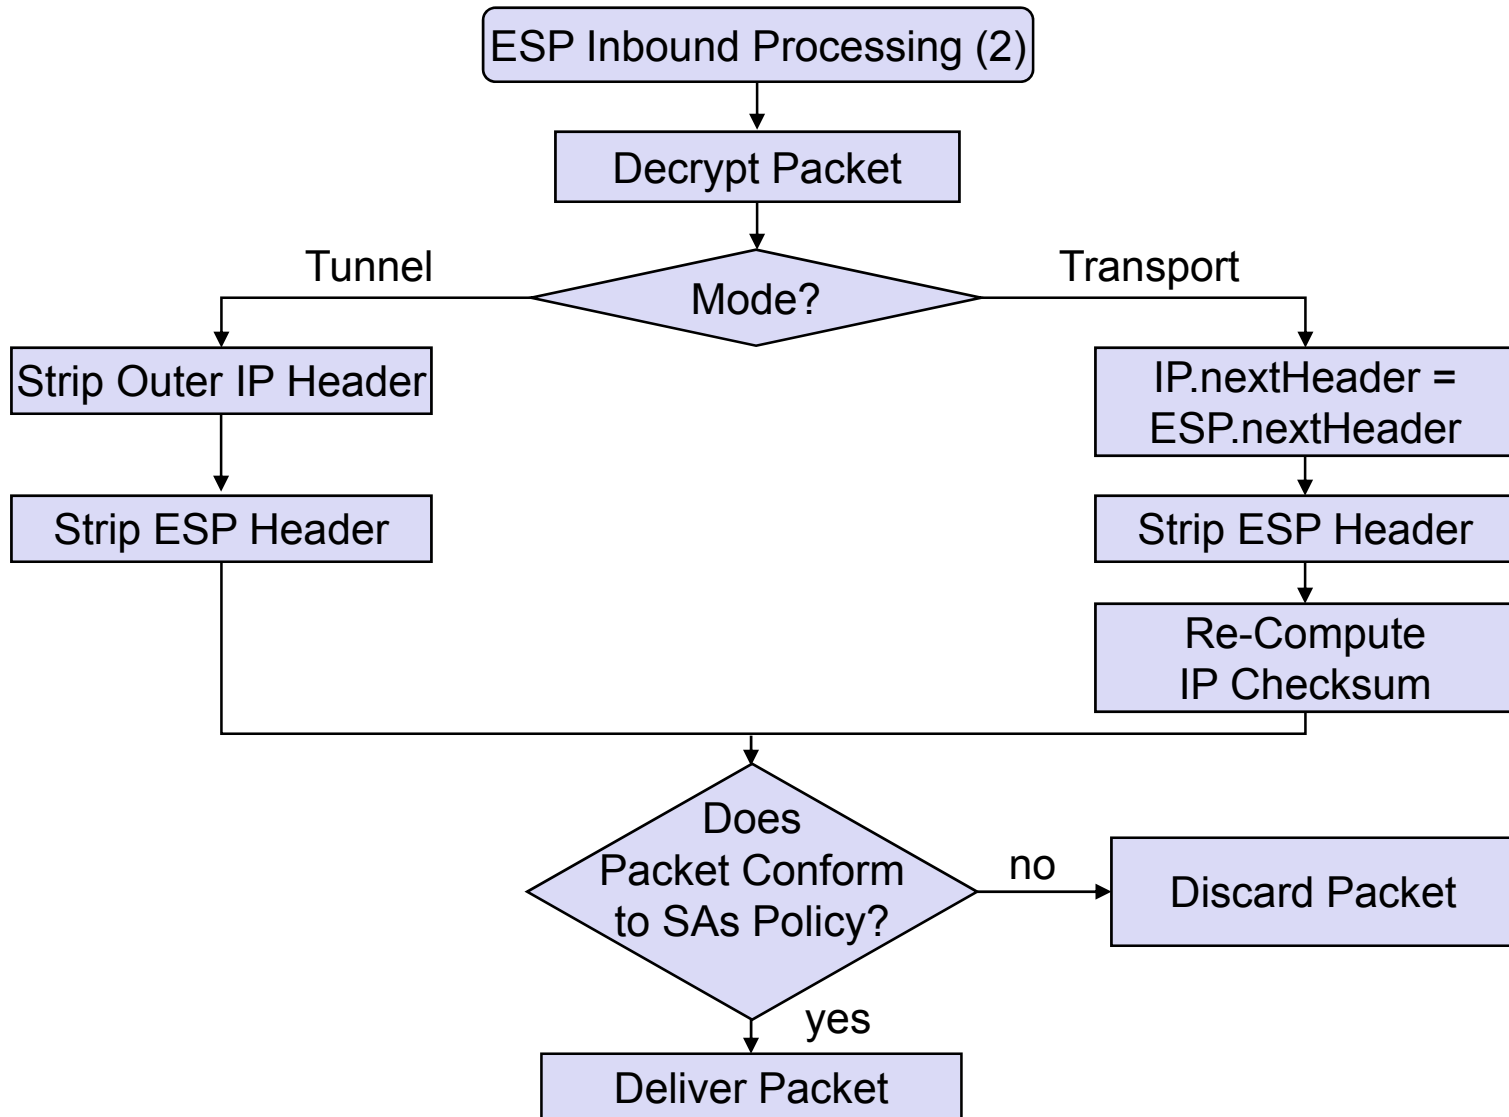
ESP Inbound Processing (2)

Decrypt Packet

Tunnel

Mode?

Transport

Strip Outer IP Header

IP.nextHeader = ESP.nextHeader

Strip ESP Header

Strip ESP Header

Re-Compute IP Checksum

Does Packet Conform to SAs Policy?

no

Discard Packet

yes

Deliver Packet